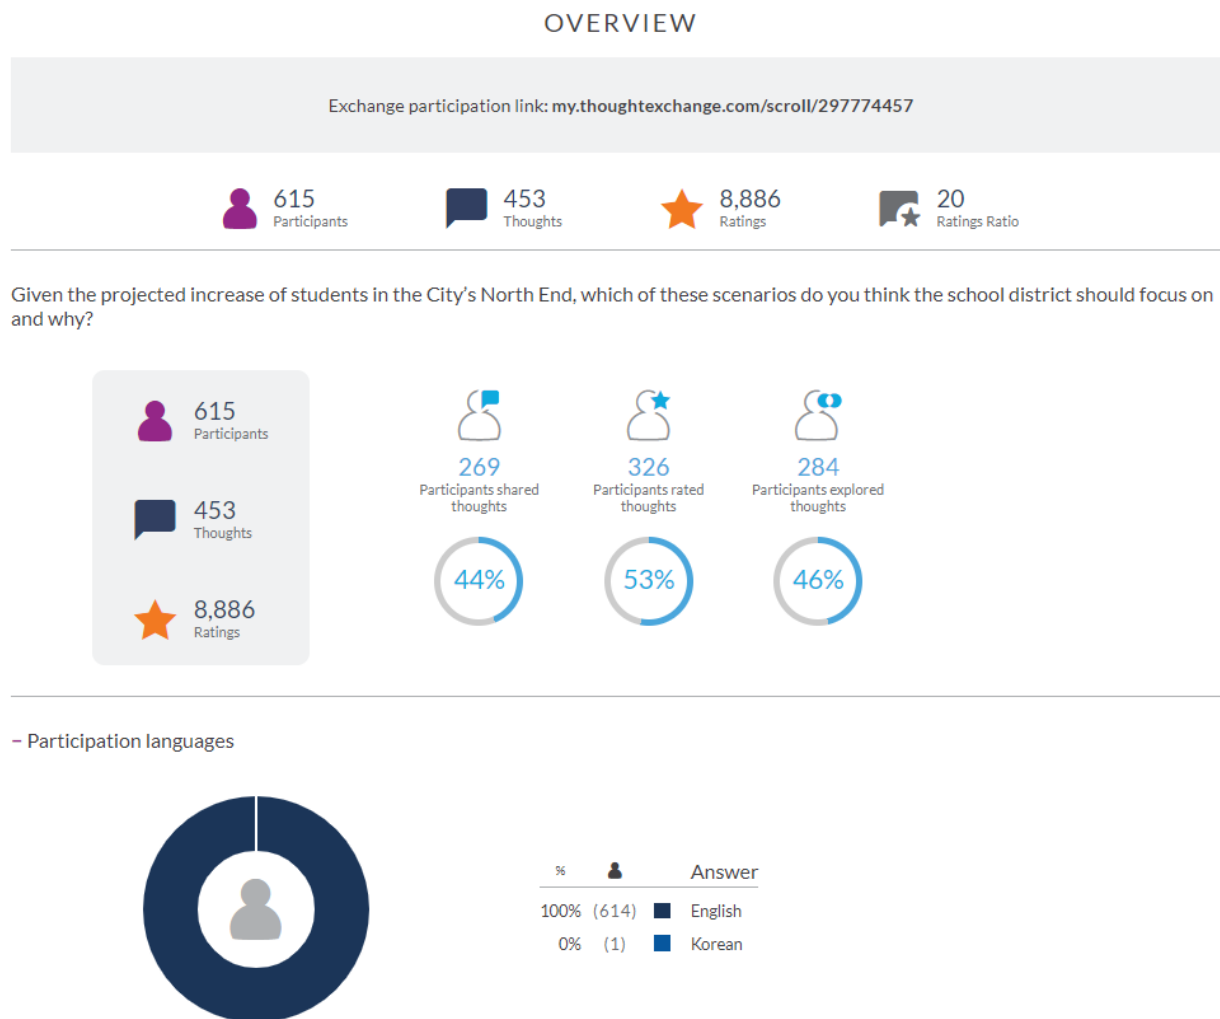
OVERVIEW

Exchange participation link: my.thoughtexchange.com/scroll/297774457

615 Participants

453 Thoughts

8,886 Ratings

20 Ratings Ratio

Given the projected increase of students in the City's North End, which of these scenarios do you think the school district should focus on and why?

615 Participants

453 Thoughts

8,886 Ratings

269 Participants shared thoughts

326 Participants rated thoughts

284 Participants explored thoughts

44%

53%

46%

– Participation languages

| % | | Answer |
|---|---|---|
| 100% | (614) | English |
| 0% | (1) | Korean |